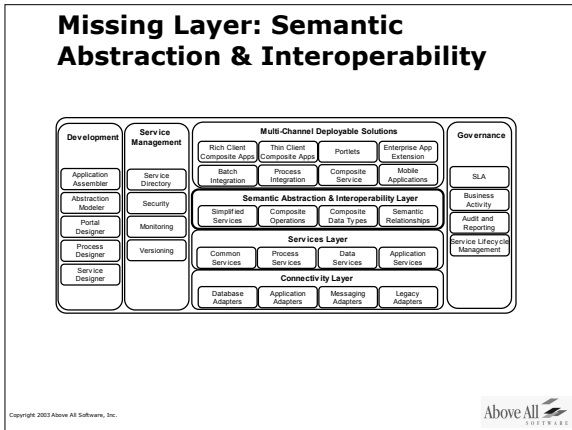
Missing Layer: Semantic Abstraction & Interoperability

Development

Application Assembler

Abstraction Modeler

Portal Designer

Process Designer

Service Designer

Service Management

Service Directory

Security

Monitoring

Versioning

Multi-Channel Deployable Solutions

Rich Client Composite Apps

Thin Client Composite Apps

Portlets

Enterprise App Extension

Batch Integration

Process Integration

Composite Service

Mobile Applications

Semantic Abstraction & Interoperability Layer

Simplified Services

Composite Operations

Composite Data Types

Semantic Relationships

Services Layer

Common Services

Process Services

Data Services

Application Services

Connectivity Layer

Database Adapters

Application Adapters

Messaging Adapters

Legacy Adapters

Governance

SLA

Business Activity

Audit and Reporting

Service Lifecycle Management

Copyright 2003 Above All Software, Inc.

Above All SOFTWARE